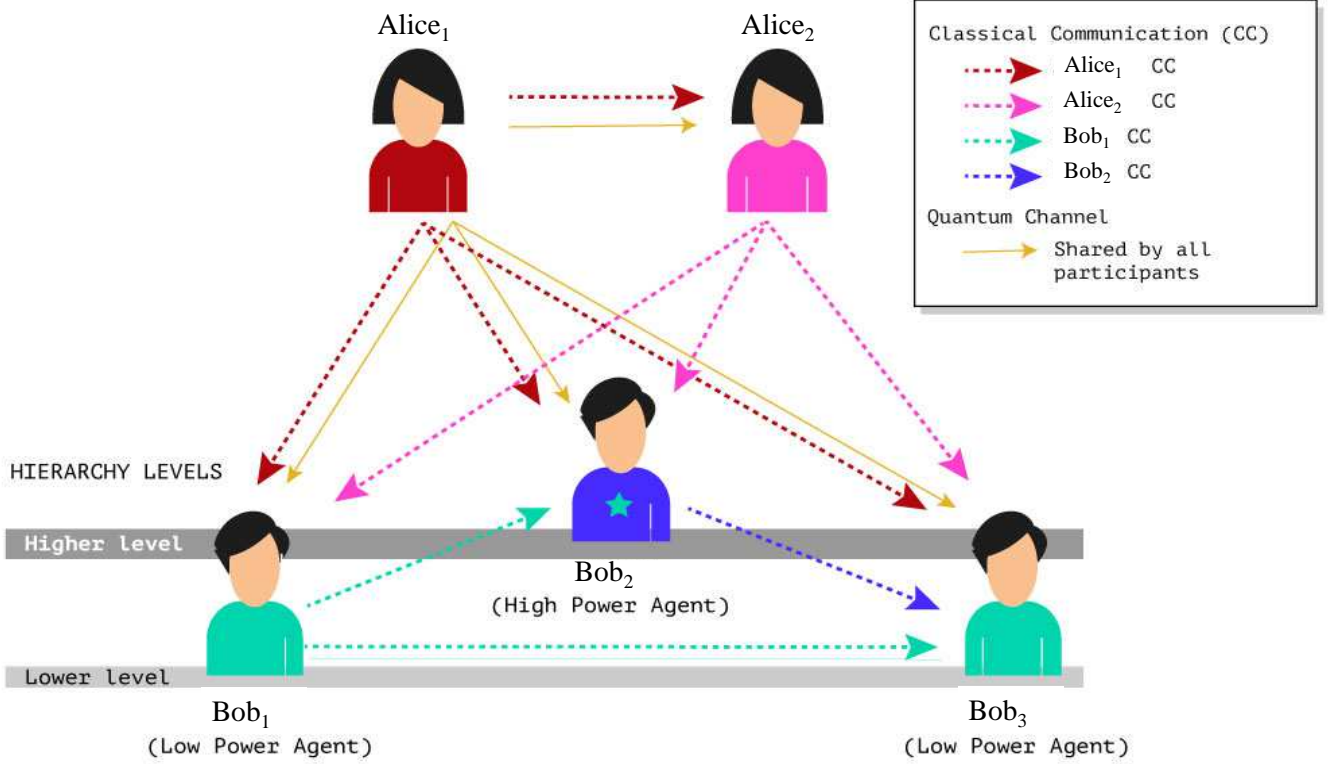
Alice$_1$

Alice$_2$

Classical Communication (CC)

Alice$_1$ CC

Alice$_2$ CC

Bob$_1$ CC

Bob$_2$ CC

Quantum Channel

Shared by all participants

HIERARCHY LEVELS

Higher level

Lower level

Bob$_2$
(High Power Agent)

Bob$_1$
(Low Power Agent)

Bob$_3$
(Low Power Agent)